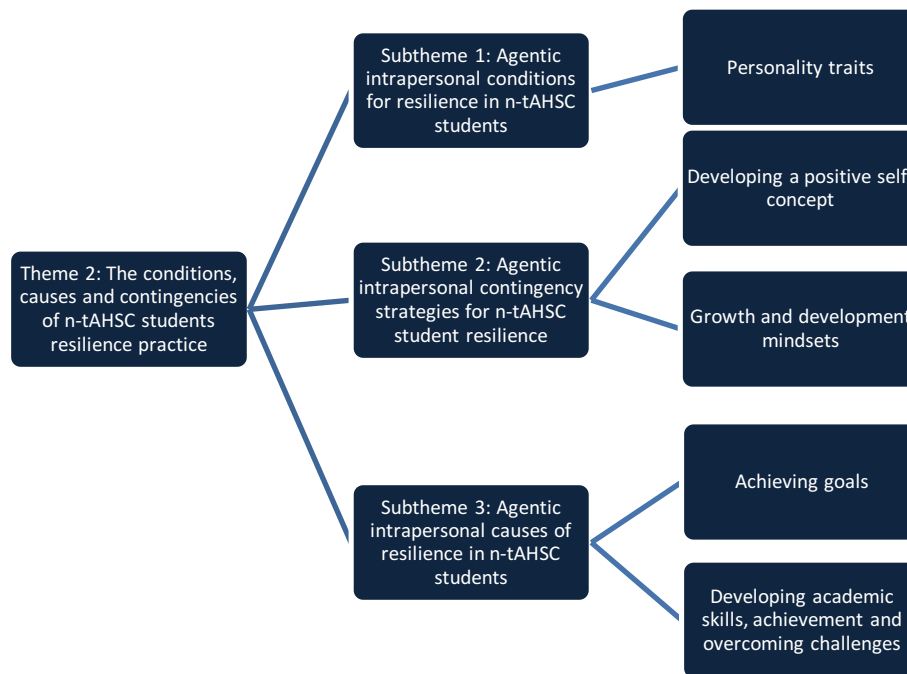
Theme 2: The conditions, causes and contingencies of n-tAHSC students resilience practice

Subtheme 1: Agentic intrapersonal conditions for resilience in n-tAHSC students

Personality traits

Subtheme 2: Agentic intrapersonal contingency strategies for n-tAHSC student resilience

Developing a positive self concept

Growth and development mindsets

Subtheme 3: Agentic intrapersonal causes of resilience in n-tAHSC students

Achieving goals

Developing academic skills, achievement and overcoming challenges